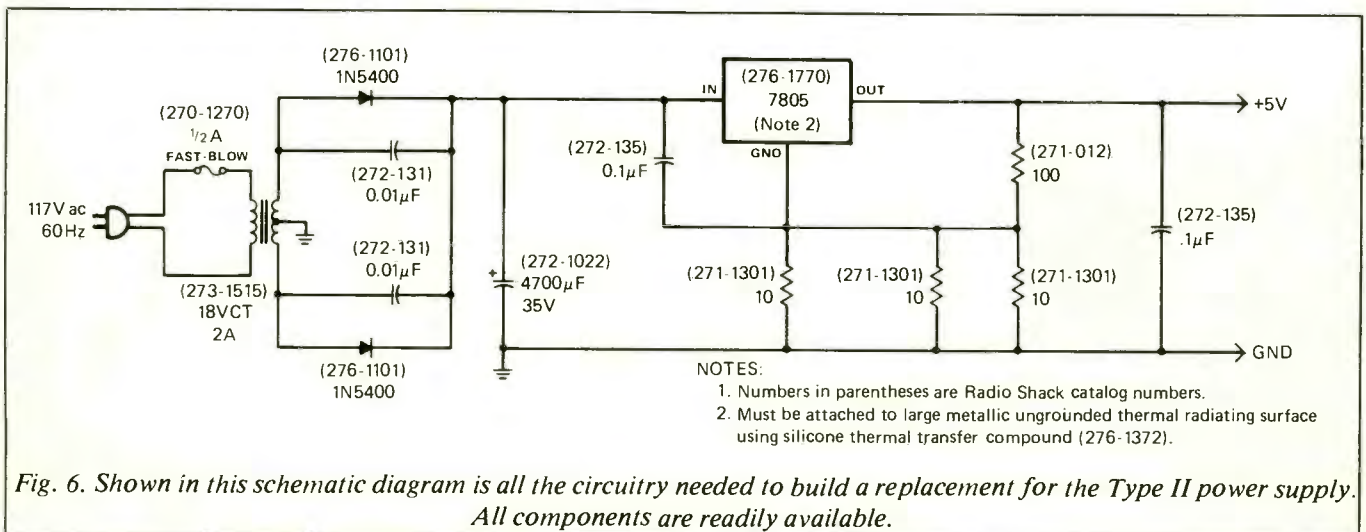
(276-1101)
1N5400

(270-1270)
$\frac{1}{2}$ A
FAST-BLOW

117V ac
60Hz

(272-131)
0.01$\mu$F

(272-131)
0.01$\mu$F

(273-1515)
18VCT
2A

(276-1101)
1N5400

(272-1022)
4700$\mu$F
35V

(272-135)
0.1$\mu$F

IN

(276-1770)
7805
(Note 2)

GND

OUT

+5V

(271-012)
100

(272-135)
.1$\mu$F

(271-1301)
10

(271-1301)
10

(271-1301)
10

GND

NOTES:
1. Numbers in parentheses are Radio Shack catalog numbers.
2. Must be attached to large metallic ungrounded thermal radiating surface using silicone thermal transfer compound (276-1372).

Fig. 6. Shown in this schematic diagram is all the circuitry needed to build a replacement for the Type II power supply. All components are readily available.